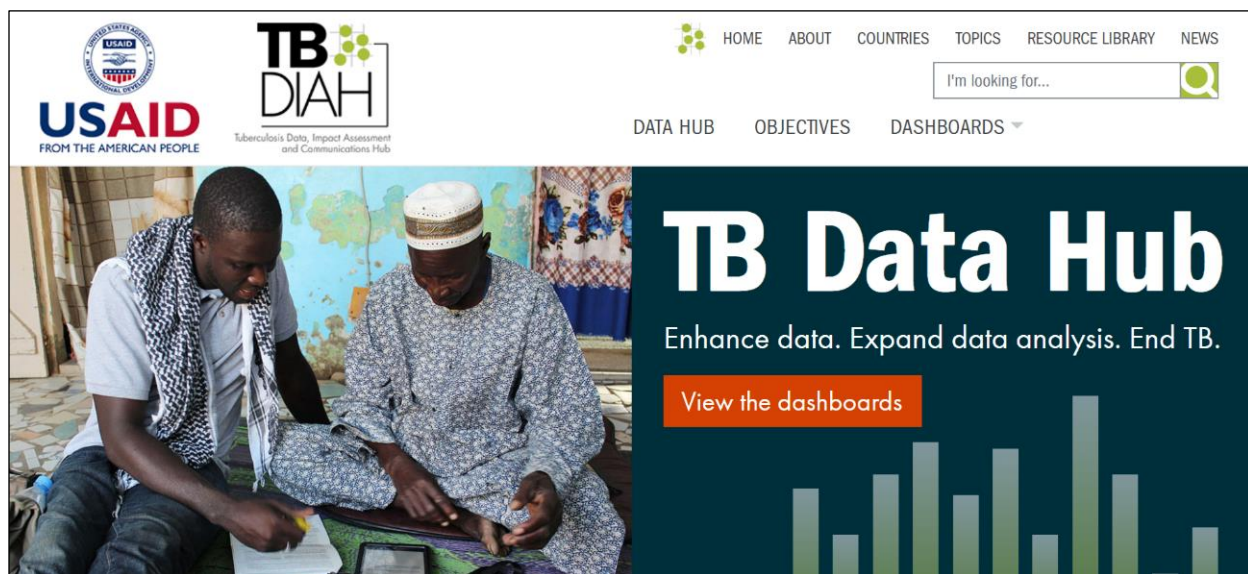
UNITED STATES AGENCY INTERNATIONAL DEVELOPMENT USAID

USAID
FROM THE AMERICAN PEOPLE

TB DIAH
Tuberculosis Data, Impact Assessment and Communications Hub

HOME ABOUT COUNTRIES TOPICS RESOURCE LIBRARY NEWS

I'm looking for...

DATA HUB OBJECTIVES DASHBOARDS

TB Data Hub

Enhance data. Expand data analysis. End TB.

View the dashboards